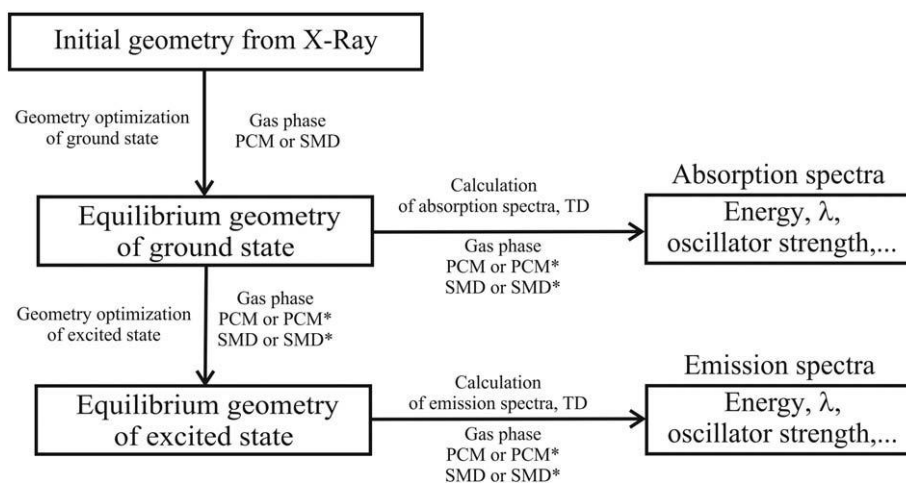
Initial geometry from X-Ray

Geometry optimization of ground state

Gas phase
PCM or SMD

Equilibrium geometry of ground state

Calculation of absorption spectra, TD

Gas phase
PCM or PCM*
SMD or SMD*

Absorption spectra

Energy, $\lambda$, oscillator strength,...

Geometry optimization of excited state

Gas phase
PCM or PCM*
SMD or SMD*

Equilibrium geometry of excited state

Calculation of emission spectra, TD

Gas phase
PCM or PCM*
SMD or SMD*

Emission spectra

Energy, $\lambda$, oscillator strength,...